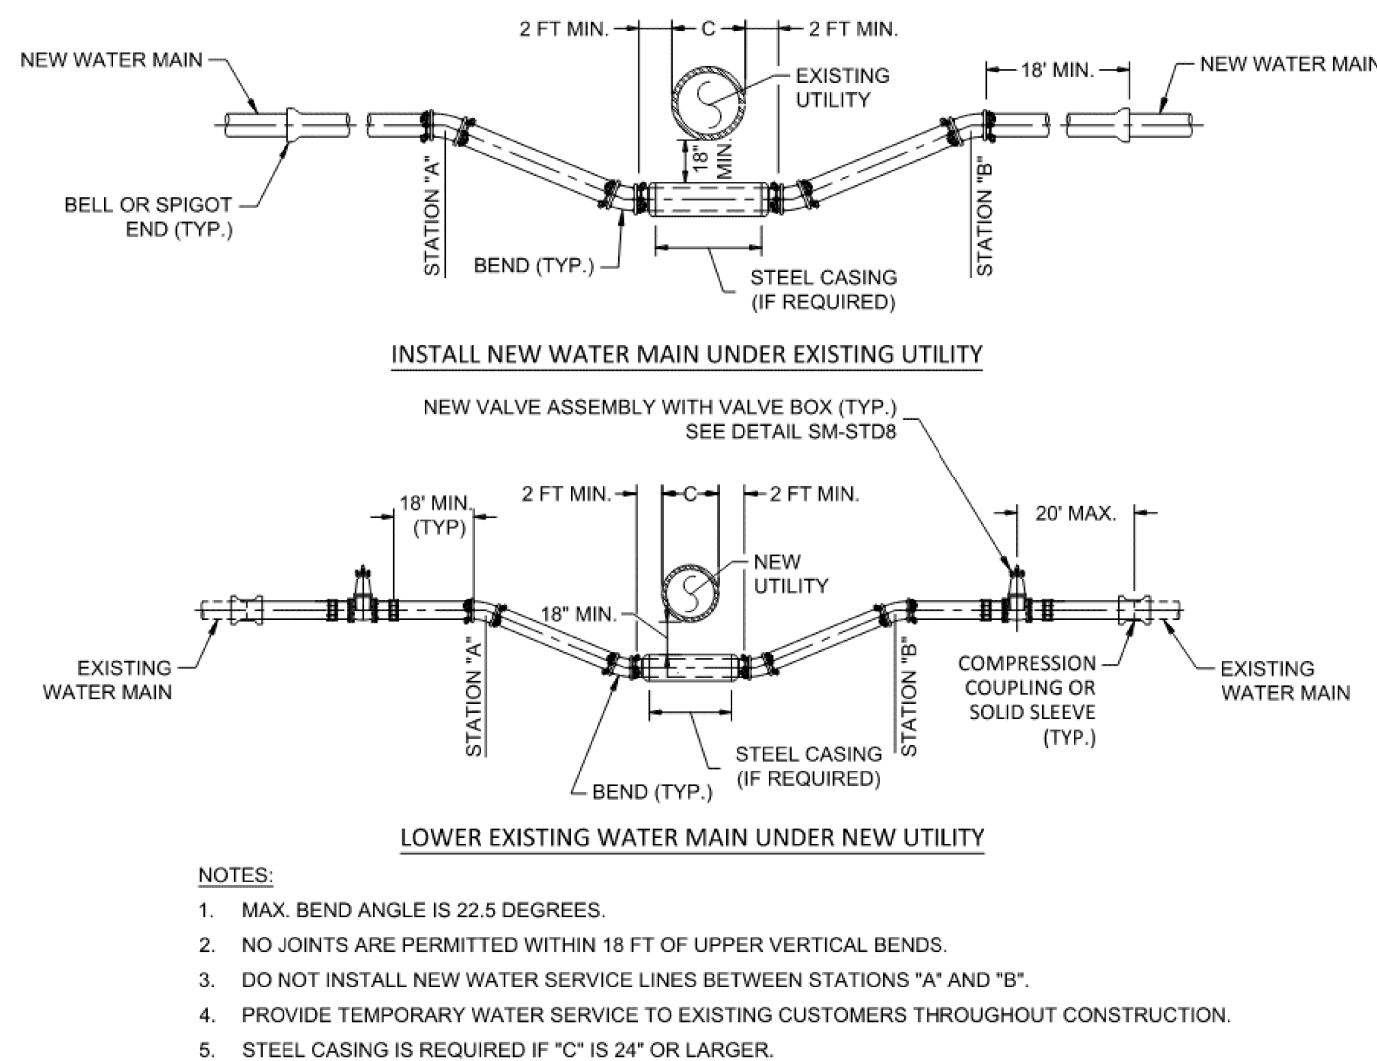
2 FT MIN.
C
2 FT MIN.
NEW WATER MAIN
EXISTING UTILITY
18' MIN.
NEW WATER MAIN
18" MIN.
STATION "A"
STATION "B"
BELL OR SPIGOT END (TYP.)
BEND (TYP.)
STEEL CASING (IF REQUIRED)

INSTALL NEW WATER MAIN UNDER EXISTING UTILITY

NEW VALVE ASSEMBLY WITH VALVE BOX (TYP.)
SEE DETAIL SM-STD8
2 FT MIN.
C
2 FT MIN.
18' MIN. (TYP)
20' MAX.
NEW UTILITY
18" MIN.
EXISTING WATER MAIN
STATION "A"
STATION "B"
COMPRESSION COUPLING OR SOLID SLEEVE (TYP.)
EXISTING WATER MAIN
STEEL CASING (IF REQUIRED)
BEND (TYP.)

LOWER EXISTING WATER MAIN UNDER NEW UTILITY

NOTES:
1. MAX. BEND ANGLE IS 22.5 DEGREES.
2. NO JOINTS ARE PERMITTED WITHIN 18 FT OF UPPER VERTICAL BENDS.
3. DO NOT INSTALL NEW WATER SERVICE LINES BETWEEN STATIONS "A" AND "B".
4. PROVIDE TEMPORARY WATER SERVICE TO EXISTING CUSTOMERS THROUGHOUT CONSTRUCTION.
5. STEEL CASING IS REQUIRED IF "C" IS 24" OR LARGER.